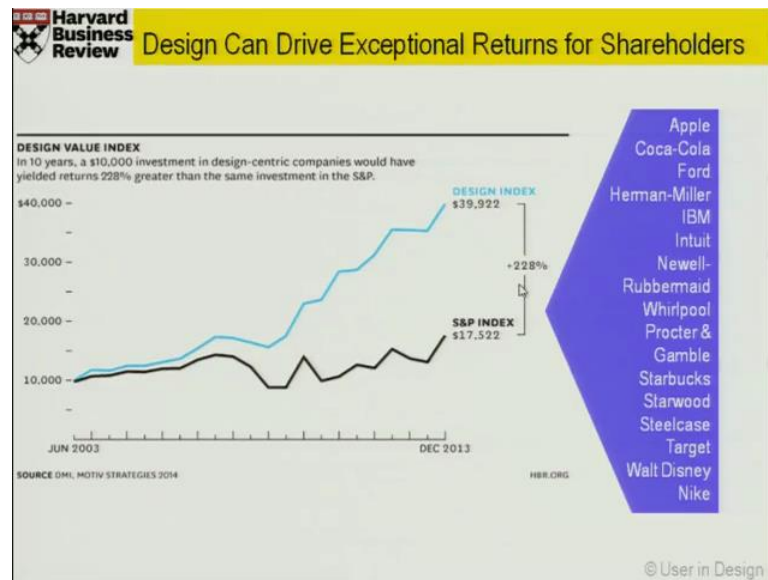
Harvard Business Review

Design Can Drive Exceptional Returns for Shareholders

DESIGN VALUE INDEX
In 10 years, a $10,000 investment in design-centric companies would have yielded returns 228% greater than the same investment in the S&P.

$40,000 –
30,000 –
20,000 –
10,000 –

DESIGN INDEX
$39,922

+228%

S&P INDEX
$17,522

JUN 2003
DEC 2013

SOURCE DMI, MOTIV STRATEGIES 2014
HBR.ORG

Apple
Coca-Cola
Ford
Herman-Miller
IBM
Intuit
Newell-Rubbermaid
Whirlpool
Procter & Gamble
Starbucks
Starwood
Steelcase
Target
Walt Disney
Nike

© User in Design